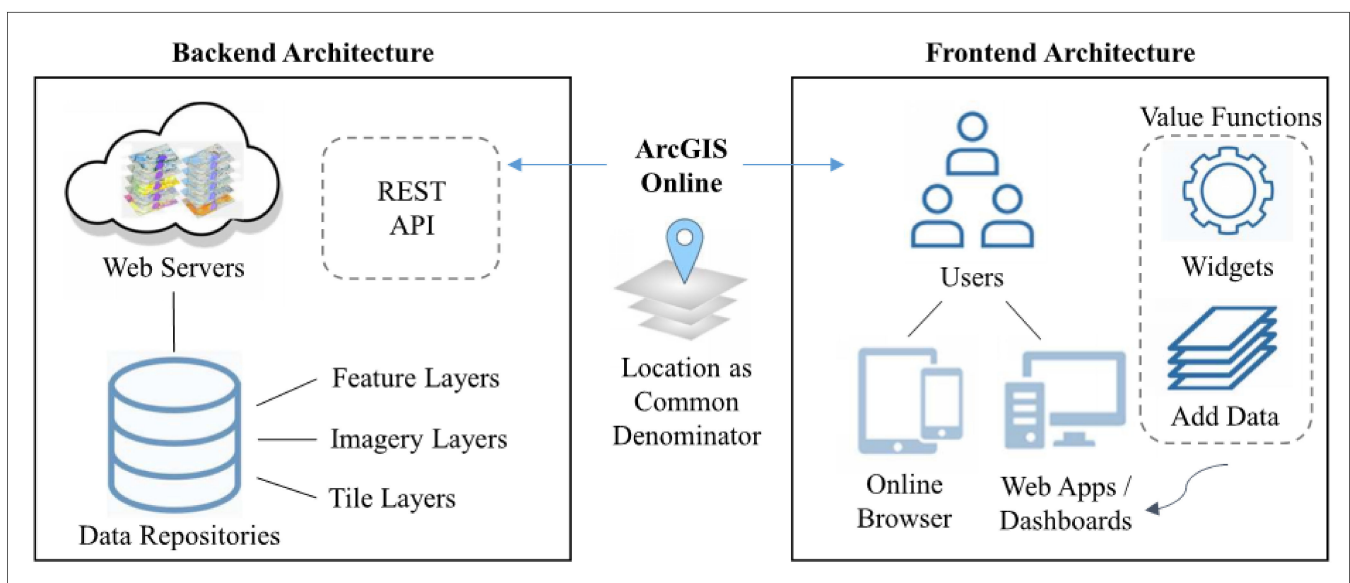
Backend Architecture

Web Servers

REST API

Data Repositories

Feature Layers

Imagery Layers

Tile Layers

ArcGIS Online

Location as Common Denominator

Frontend Architecture

Users

Value Functions

Widgets

Add Data

Online Browser

Web Apps / Dashboards